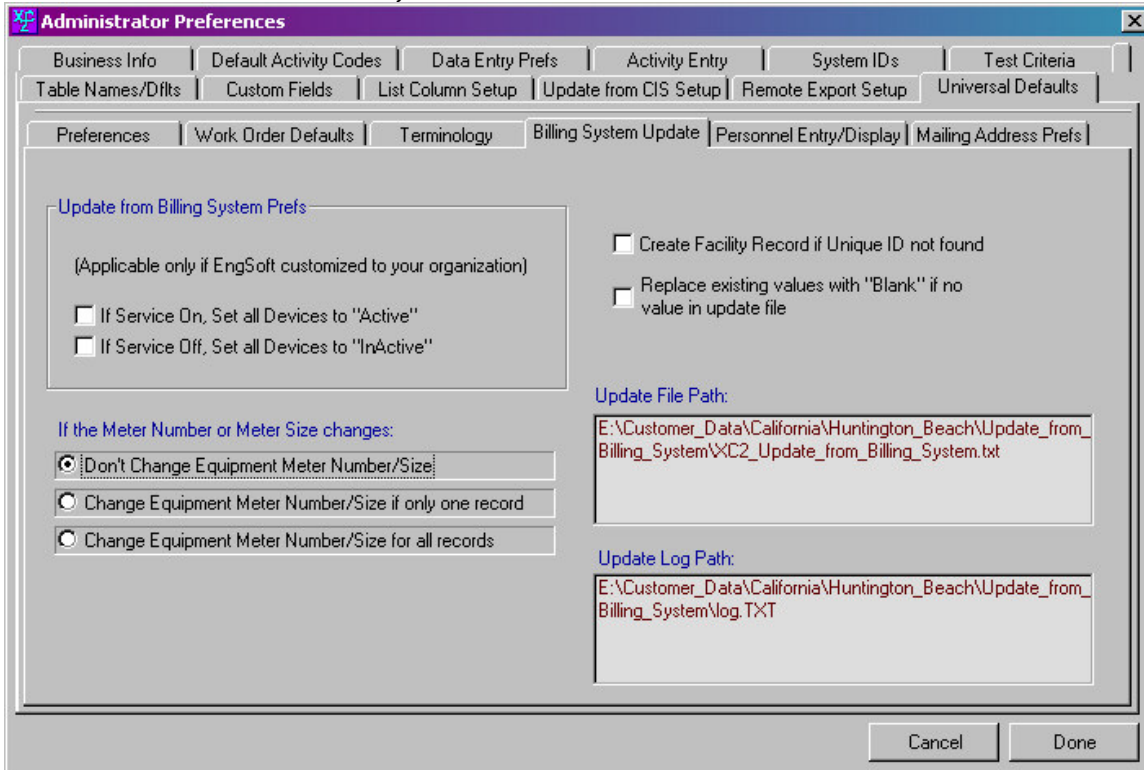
Administrator Preferences

Business Info | Default Activity Codes | Data Entry Prefs | Activity Entry | System IDs | Test Criteria

Table Names/Dflts | Custom Fields | List Column Setup | Update from CIS Setup | Remote Export Setup | Universal Defaults

Preferences | Work Order Defaults | Terminology | Billing System Update | Personnel Entry/Display | Mailing Address Prefs

Update from Billing System Prefs

(Applicable only if EngSoft customized to your organization)

If Service On, Set all Devices to "Active"

If Service Off, Set all Devices to "InActive"

Create Facility Record if Unique ID not found

Replace existing values with "Blank" if no value in update file

Update File Path:

E:\Customer_Data\California\Huntington_Beach\Update_from_Billing_System\XC2_Update_from_Billing_System.txt

If the Meter Number or Meter Size changes:

Don't Change Equipment Meter Number/Size

Change Equipment Meter Number/Size if only one record

Change Equipment Meter Number/Size for all records

Update Log Path:

E:\Customer_Data\California\Huntington_Beach\Update_from_Billing_System\log.TXT

Cancel

Done